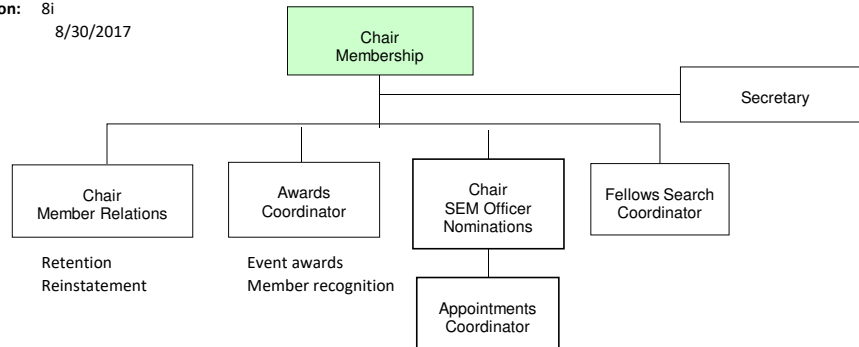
on: 8i
8/30/2017

Chair
Membership

Secretary

Chair
Member Relations

Retention
Reinstatement

Awards
Coordinator

Event awards
Member recognition

Chair
SEM Officer
Nominations

Appointments
Coordinator

Fellows Search
Coordinator